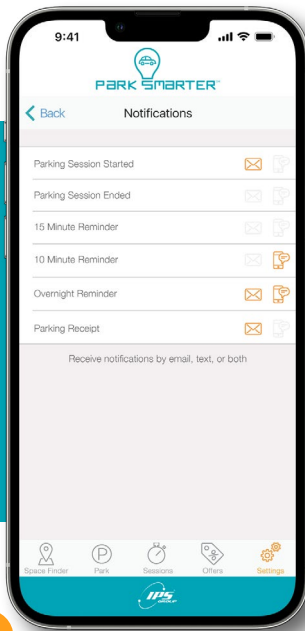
9:41

PARK SMARTER™

Back Notifications

Parking Session Started

Parking Session Ended

15 Minute Reminder

10 Minute Reminder

Overnight Reminder

Parking Receipt

Receive notifications by email, text, or both

Space Finder Park Sessions Offers Settings

IPS GROUP